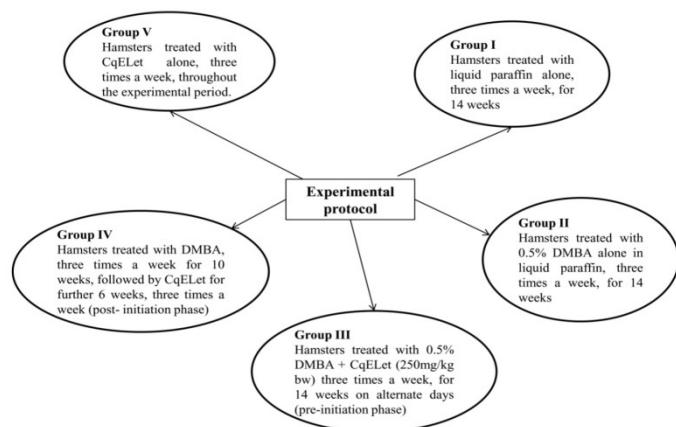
Group V
Hamsters treated with CqELet alone, three times a week, throughout the experimental period.

Group I
Hamsters treated with liquid paraffin alone, three times a week, for 14 weeks

Experimental protocol

Group IV
Hamsters treated with DMBA, three times a week for 10 weeks, followed by CqELet for further 6 weeks, three times a week (post- initiation phase)

Group II
Hamsters treated with 0.5% DMBA alone in liquid paraffin, three times a week, for 14 weeks

Group III
Hamsters treated with 0.5% DMBA + CqELet (250mg/kg bw) three times a week, for 14 weeks on alternate days (pre-initiation phase)